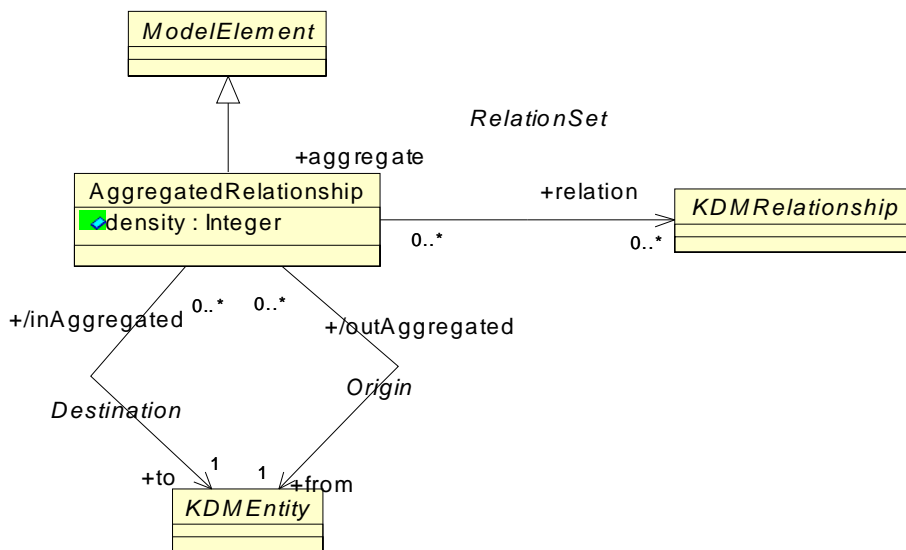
ModelElement

RelationSet

+aggregate

AggregatedRelationship

density : Integer

+relation

KDMRelationship

0..*

0..*

+/inAggregated

0..*

0..*

+/outAggregated

Origin

Destination

+to

1

1

+from

KDMEntity